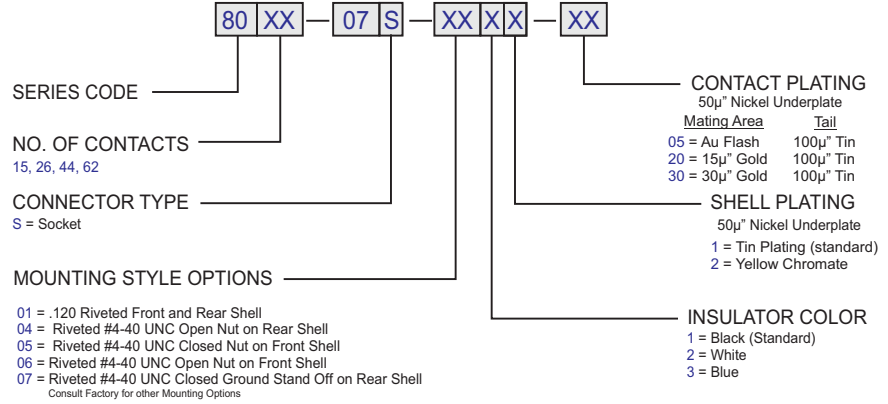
80 XX — 07 S — XX X X — XX

SERIES CODE

NO. OF CONTACTS
15, 26, 44, 62

CONNECTOR TYPE
S = Socket

MOUNTING STYLE OPTIONS

01 = .120 Riveted Front and Rear Shell
04 = Riveted #4-40 UNC Open Nut on Rear Shell
05 = Riveted #4-40 UNC Closed Nut on Rear Shell
06 = Riveted #4-40 UNC Open Nut on Front Shell
07 = Riveted #4-40 UNC Closed Ground Stand Off on Rear Shell
Consult Factory for other Mounting Options

CONTACT PLATING
50µ" Nickel Underplate

| Mating Area | Tail |
|---|---|
| 05 = Au Flash | 100µ" Tin |
| 20 = 15µ" Gold | 100µ" Tin |
| 30 = 30µ" Gold | 100µ" Tin |

SHELL PLATING
50µ" Nickel Underplate
1 = Tin Plating (standard)
2 = Yellow Chromate

INSULATOR COLOR
1 = Black (Standard)
2 = White
3 = Blue